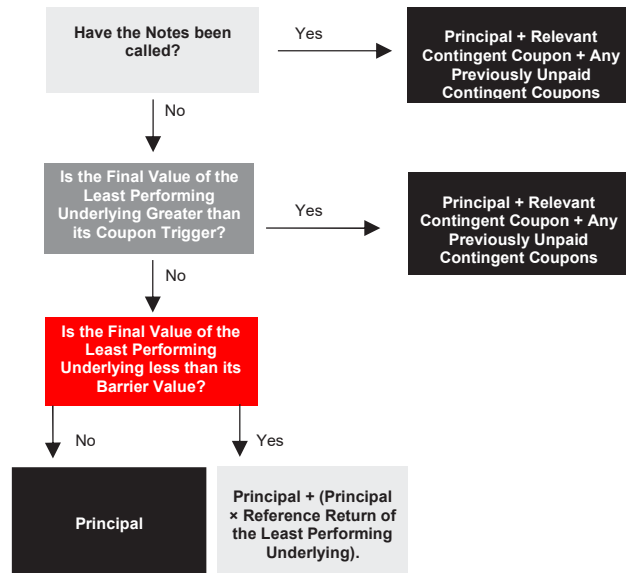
Have the Notes been called?

Yes

Principal + Relevant Contingent Coupon + Any Previously Unpaid Contingent Coupons

No

Is the Final Value of the Least Performing Underlying Greater than its Coupon Trigger?

Yes

Principal + Relevant Contingent Coupon + Any Previously Unpaid Contingent Coupons

No

Is the Final Value of the Least Performing Underlying less than its Barrier Value?

No

Yes

Principal

Principal + (Principal × Reference Return of the Least Performing Underlying).